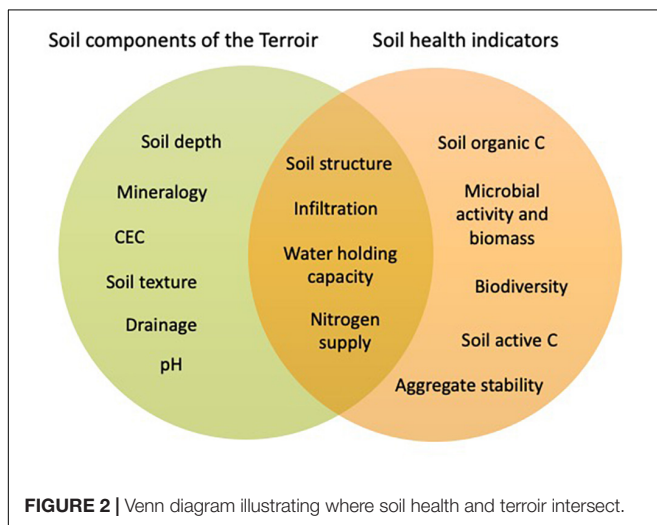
Soil components of the Terroir

Soil health indicators

Soil depth

Mineralogy

CEC

Soil texture

Drainage

pH

Soil structure

Infiltration

Water holding capacity

Nitrogen supply

Soil organic C

Microbial activity and biomass

Biodiversity

Soil active C

Aggregate stability

**FIGURE 2 |** Venn diagram illustrating where soil health and terroir intersect.